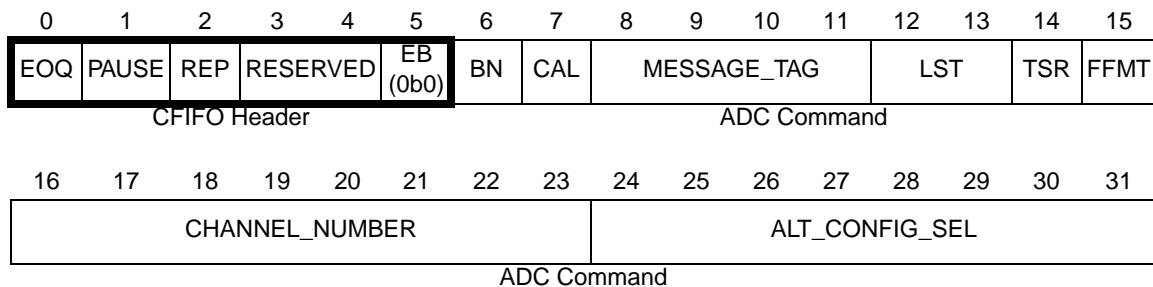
| 0 | 1 | 2 | 3 | 4 | 5 | 6 | 7 | 8 | 9 | 10 | 11 | 12 | 13 | 14 | 15 |
|---|---|---|---|---|---|---|---|---|---|---|---|---|---|---|---|
| EOQ | PAUSE | REP | RESERVED | | EB (0b0) | BN | CAL | MESSAGE_TAG | | | | LST | | TSR | FFMT |

CFIFO Header

ADC Command

| 16 | 17 | 18 | 19 | 20 | 21 | 22 | 23 | 24 | 25 | 26 | 27 | 28 | 29 | 30 | 31 |
|---|---|---|---|---|---|---|---|---|---|---|---|---|---|---|---|
| CHANNEL_NUMBER | | | | | | | | ALT_CONFIG_SEL | | | | | | | |

ADC Command